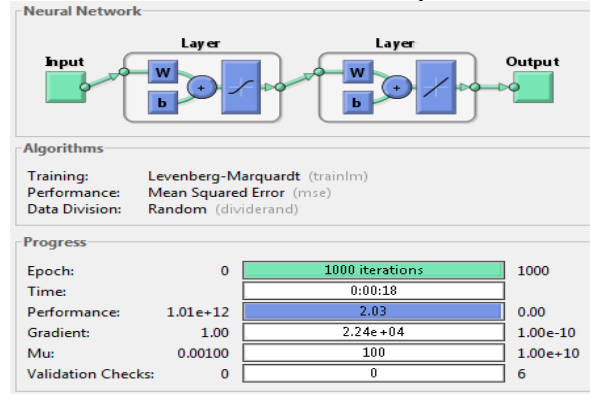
Neural Network

Input

Layer

W

b

+

Layer

W

b

+

Output

Algorithms

Training: Levenberg-Marquardt (trainlm)
Performance: Mean Squared Error (mse)
Data Division: Random (dividerand)

Progress

| | | | |
|---|---|---|---|
| Epoch: | 0 | 1000 iterations | 1000 |
| Time: | | 0:00:18 | |
| Performance: | 1.01e+12 | 2.03 | 0.00 |
| Gradient: | 1.00 | 2.24e+04 | 1.00e-10 |
| Mu: | 0.00100 | 100 | 1.00e+10 |
| Validation Checks: | 0 | 0 | 6 |